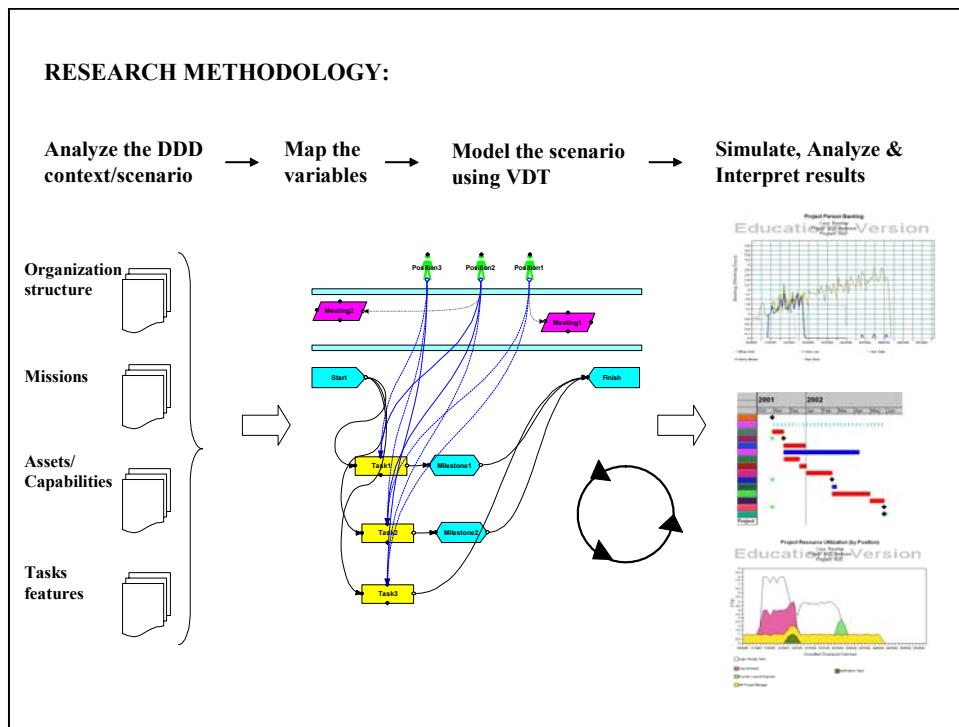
RESEARCH METHODOLOGY:

Analyze the DDD context/scenario

Map the variables

Model the scenario using VDT

Simulate, Analyze & Interpret results

Organization structure

Missions

Assets/ Capabilities

Tasks features

Position3 Position2 Position1

Meeting2

Meeting1

Start

Finish

Task1

Milestone1

Task2

Milestone2

Task3

Project Person Backlog

Education Version

2001

2002

Project

Project Resource Utilization (by Position)

Education Version